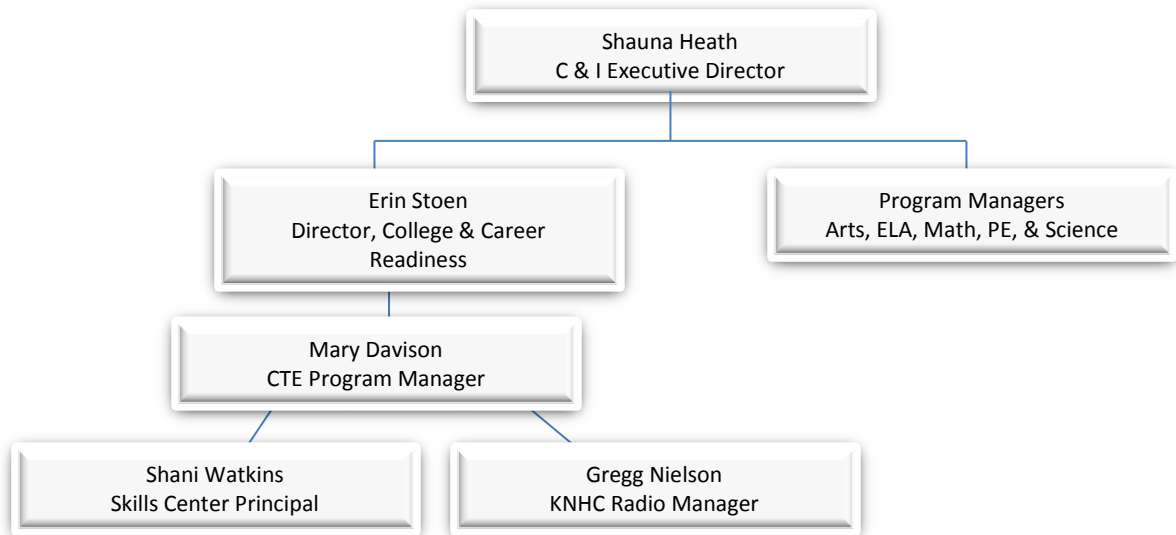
Shauna Heath
C & I Executive Director

Erin Stoen
Director, College & Career Readiness

Program Managers
Arts, ELA, Math, PE, & Science

Mary Davison
CTE Program Manager

Shani Watkins
Skills Center Principal

Gregg Nielson
KNHC Radio Manager